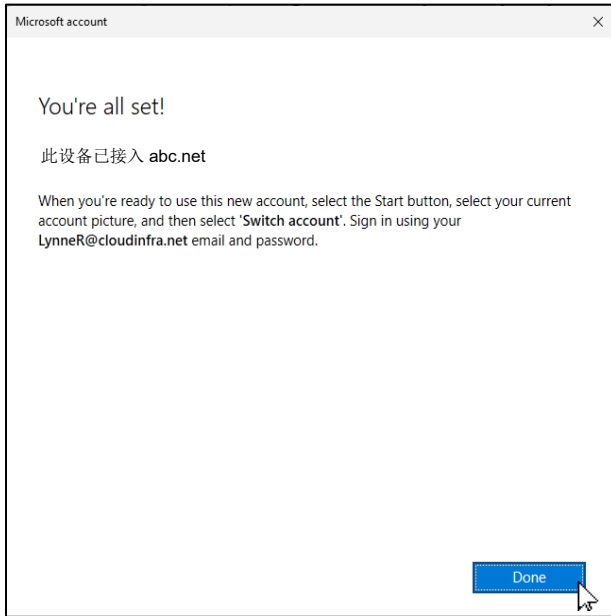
Microsoft account

×

You're all set!

此设备已接入 abc.net

When you're ready to use this new account, select the Start button, select your current account picture, and then select 'Switch account'. Sign in using your LynneR@cloudinfra.net email and password.

Done